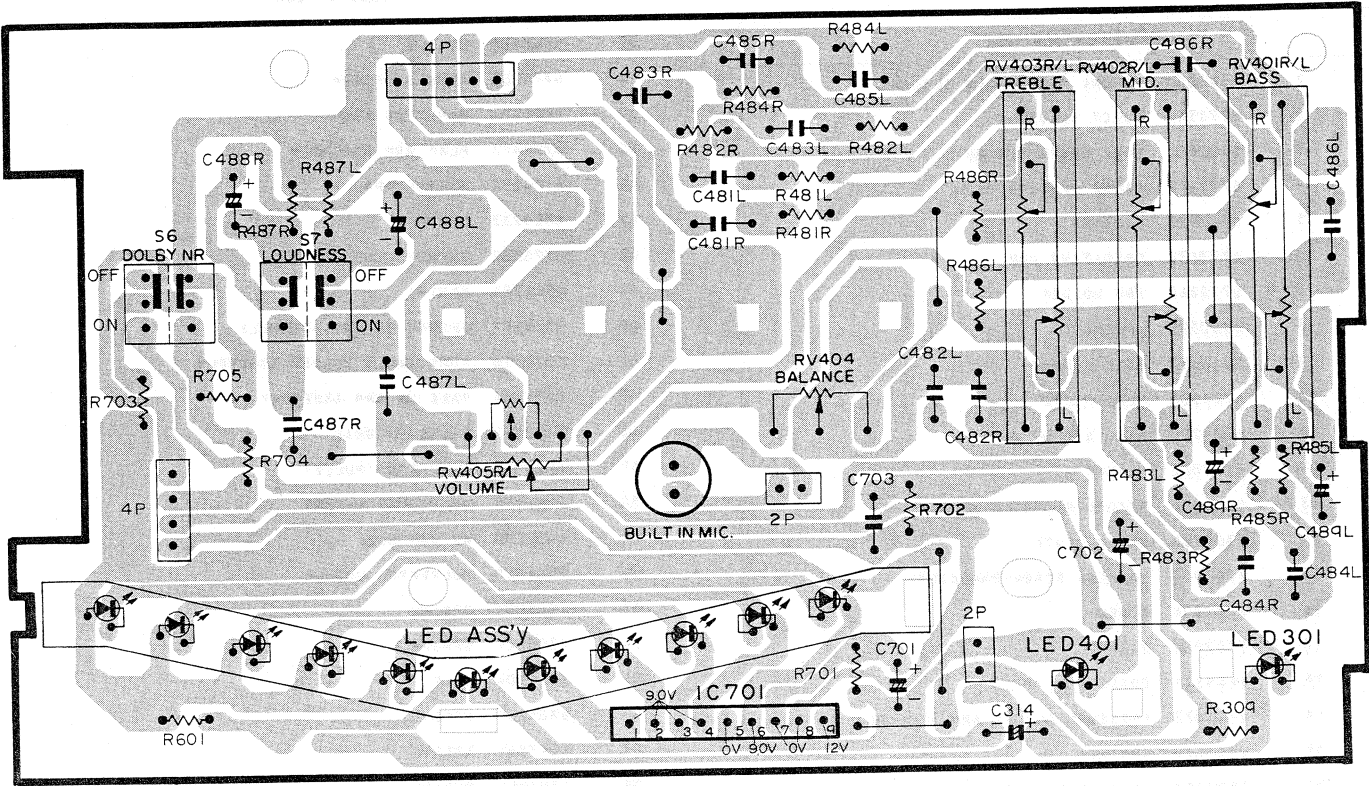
4P
C485R
R484L
C486R
C483R
C485L
R484R
RV403R/L
TREBLE
RV402R/L
MID.
RV401R/L
BASS
R482R
C483L
R482L
R
R
R
C488R
R487L
C481L
R481L
R486R
C486L
R487R
C488L
C481R
R481R
S6
DOLBY NR
S7
LOUDNESS
OFF
OFF
R486L
ON
ON
RV404
BALANCE
C482L
C487L
R705
R703
C487R
L
L
L
C482R
R704
RV405R/L
VOLUME
C703
R483L
R485L
C489R
4P
2P
R702
R485R
C489L
BUILT IN MIC.
C702
R483R
C484L
C484R
LED ASS'y
2P
LED401
LED301
R701
C701
IC701
9.0V
1
2
3
4
5
6
7
8
9
0V
9.0V
0V
12V
C314
R309
R601